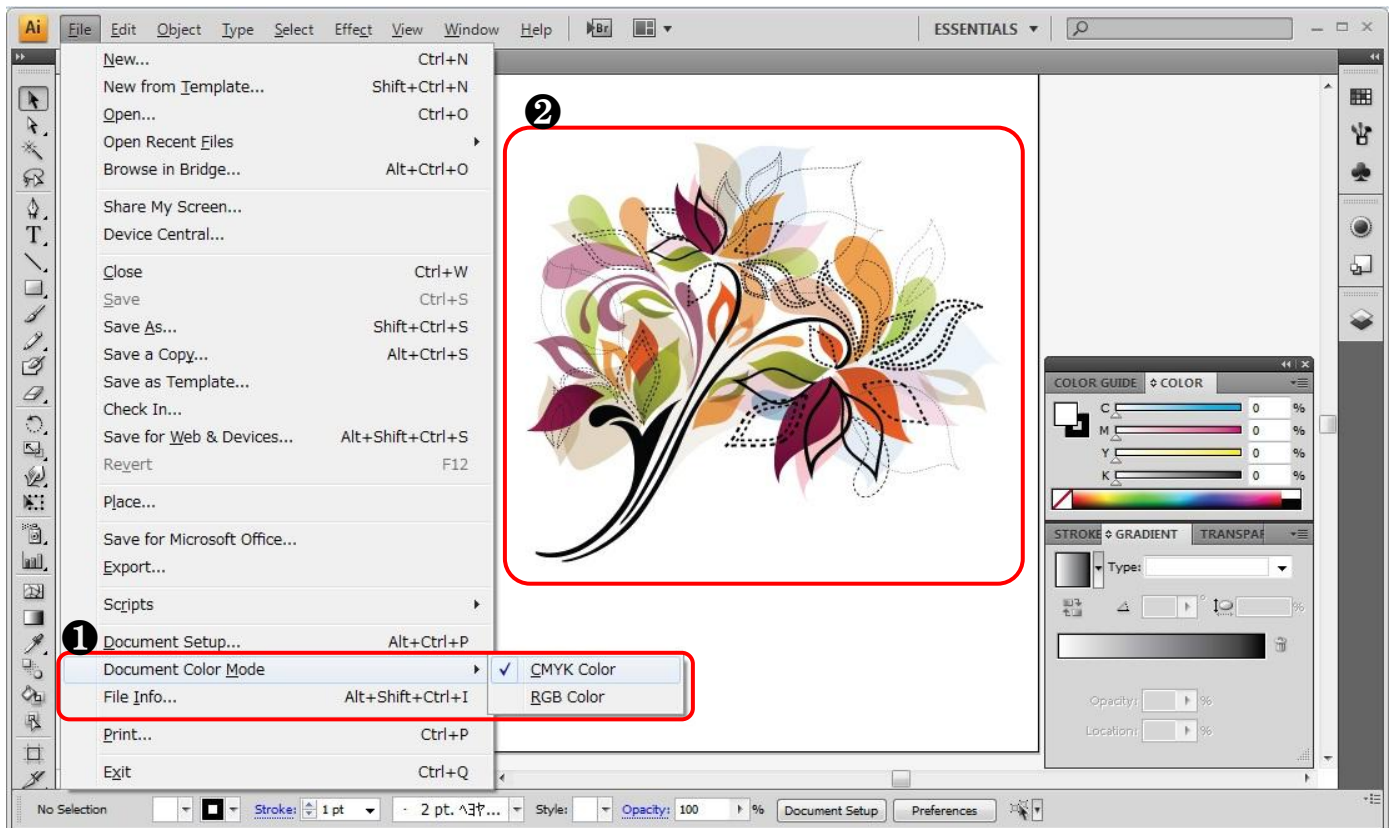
Ai File Edit Object Type Select Effect View Window Help Br ESSENTIALS

New... Ctrl+N
New from Template... Shift+Ctrl+N
Open... Ctrl+O
Open Recent Files
Browse in Bridge... Alt+Ctrl+O

Share My Screen...
Device Central...

Close Ctrl+W
Save Ctrl+S
Save As... Shift+Ctrl+S
Save a Copy... Alt+Ctrl+S
Save as Template...
Check In...
Save for Web & Devices... Alt+Shift+Ctrl+S
Revert F12

Place...

Save for Microsoft Office...
Export...

Scripts

Document Setup... Alt+Ctrl+P
Document Color Mode
File Info... Alt+Shift+Ctrl+I

Print... Ctrl+P

Exit Ctrl+Q

CMYK Color
RGB Color

❶
❷

COLOR GUIDE COLOR
C 0 %
M 0 %
Y 0 %
K 0 %

STROKE GRADIENT TRANSPAR
Type:
%
Opacity: %
Location: %

No Selection Stroke: 1 pt 2 pt. ﾍｷｻ... Style: Opacity: 100 % Document Setup Preferences